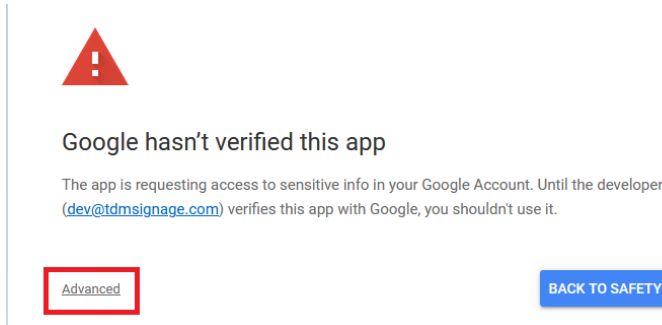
Google hasn’t verified this app

The app is requesting access to sensitive info in your Google Account. Until the developer (dev@tdmsignage.com) verifies this app with Google, you shouldn't use it.

Advanced

BACK TO SAFETY